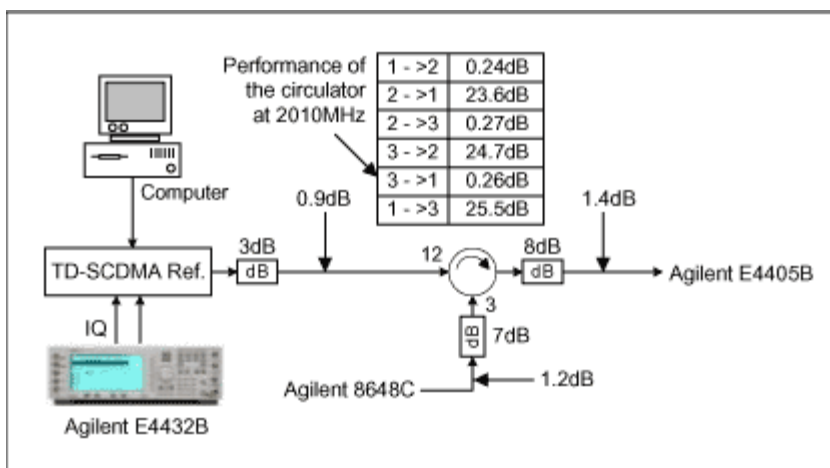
Performance of the circulator at 2010MHz

| 1 - >2 | 0.24dB |
|---|---|
| 2 - >1 | 23.6dB |
| 2 - >3 | 0.27dB |
| 3 - >2 | 24.7dB |
| 3 - >1 | 0.26dB |
| 1 - >3 | 25.5dB |

Computer

0.9dB

1.4dB

TD-SCDMA Ref.

3dB

dB

12

8dB

dB

Agilent E4405B

IQ

3

dB

7dB

Agilent 8648C

1.2dB

Agilent E4432B